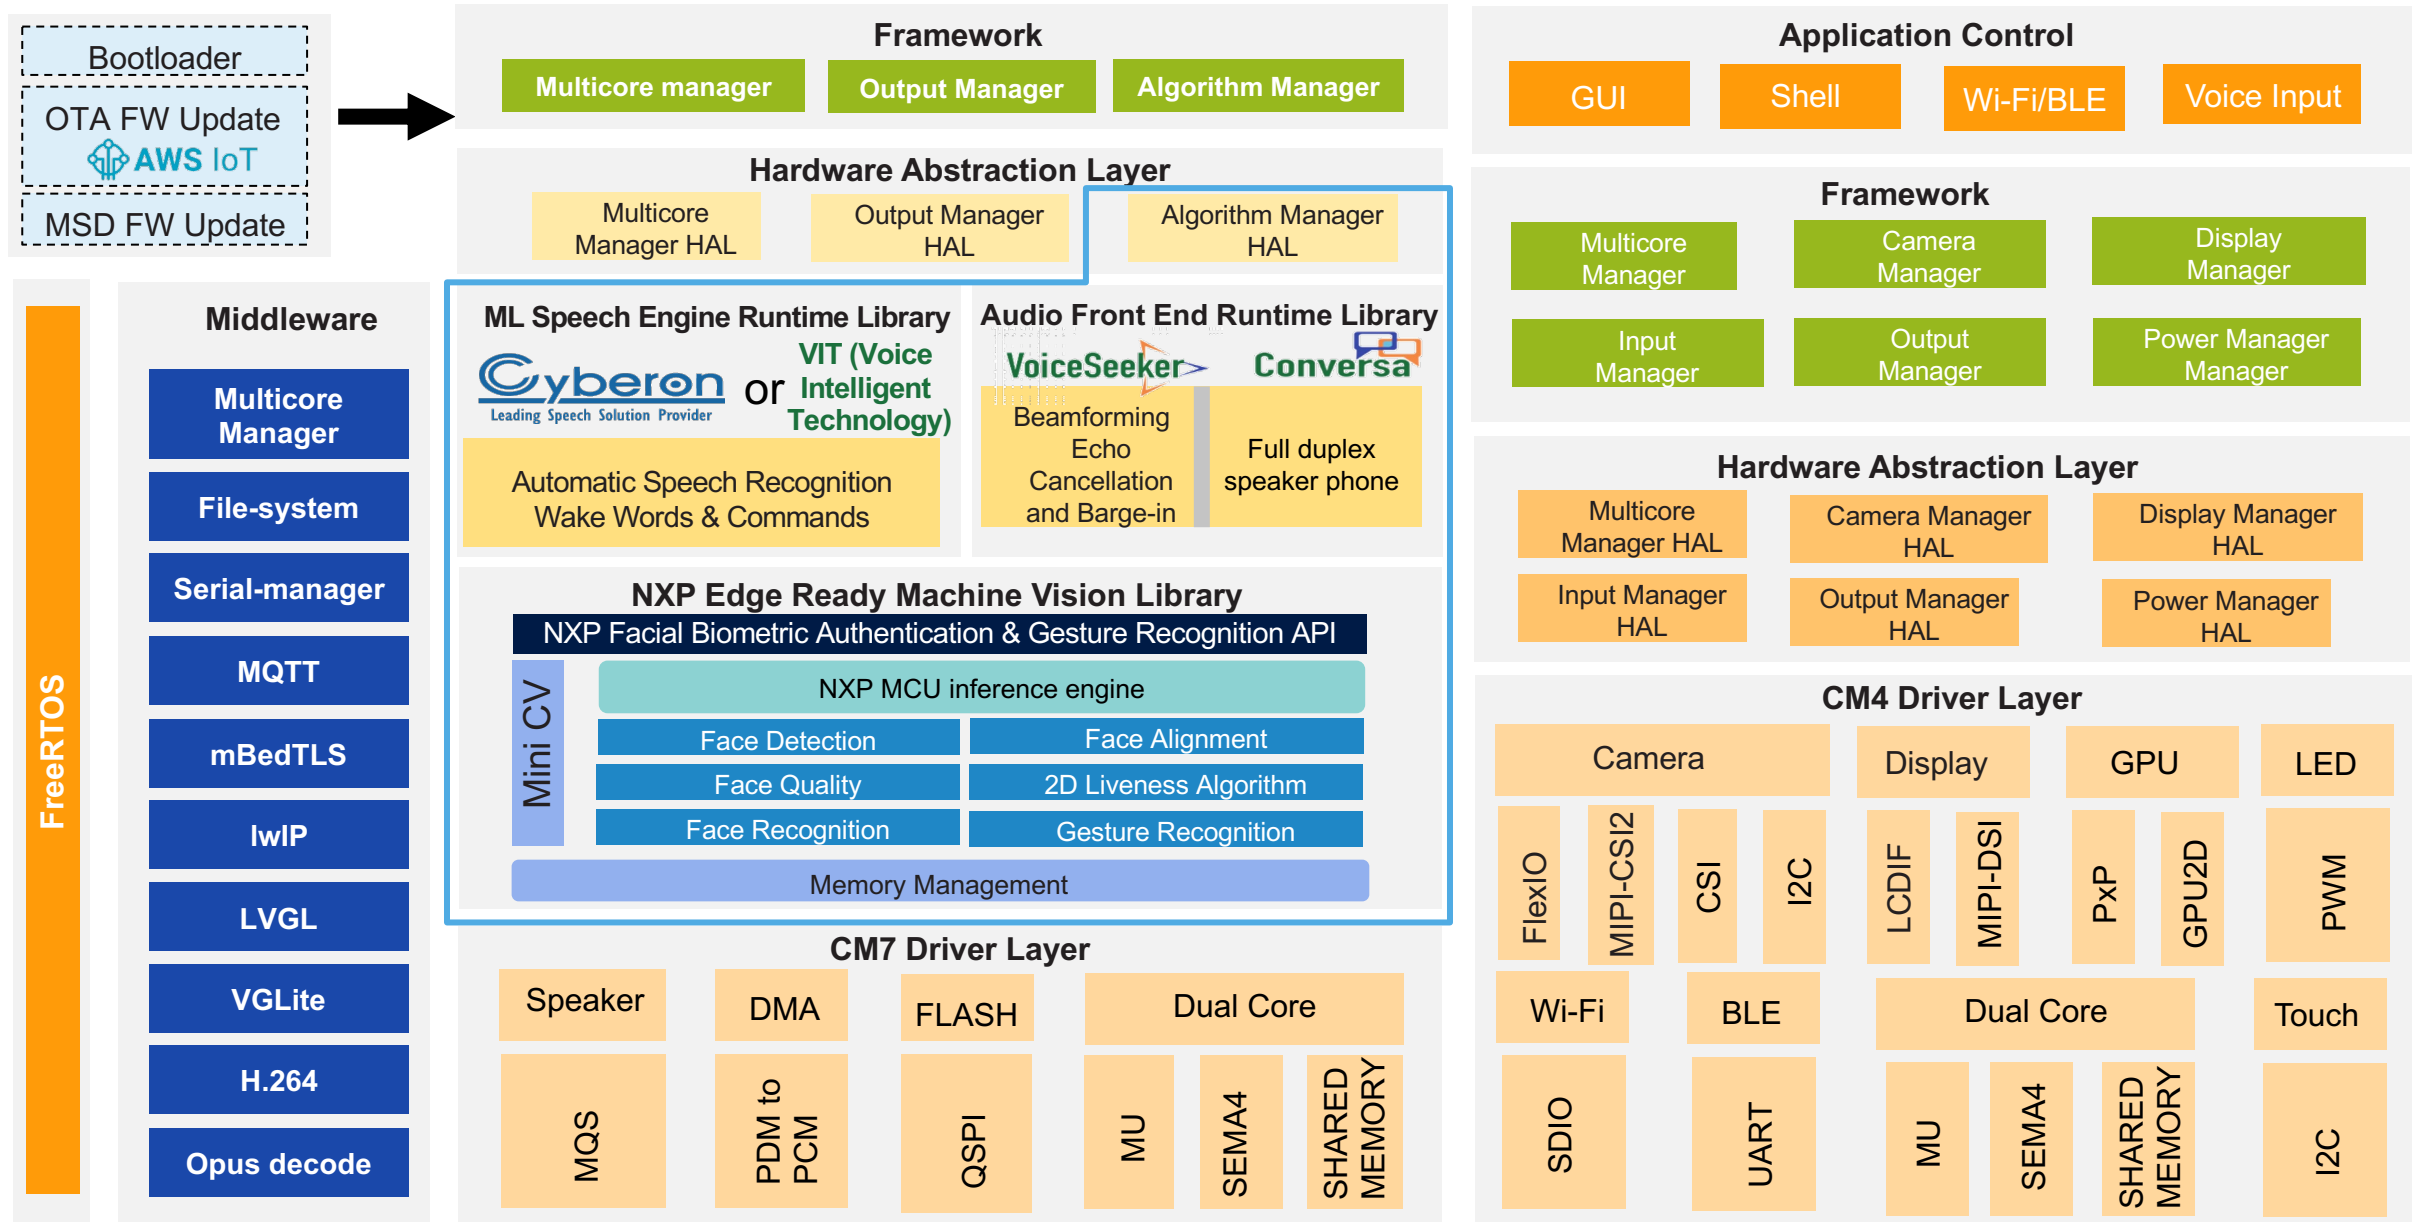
Bootloader
OTA FW Update
AWS IoT
MSD FW Update

FreeRTOS

Middleware
Multicore Manager
File-system
Serial-manager
MQTT
mBedTLS
lwIP
LVGL
VGLite
H.264
Opus decode

Framework
Multicore manager
Output Manager
Algorithm Manager

Hardware Abstraction Layer
Multicore Manager HAL
Output Manager HAL
Algorithm Manager HAL

ML Speech Engine Runtime Library
Cyberon
Leading Speech Solution Provider
or
VIT (Voice Intelligent Technology)
Automatic Speech Recognition Wake Words & Commands

Audio Front End Runtime Library
VoiceSeeker
Conversa
Beamforming Echo Cancellation and Barge-in
Full duplex speaker phone

NXP Edge Ready Machine Vision Library
NXP Facial Biometric Authentication & Gesture Recognition API
Mini CV
NXP MCU inference engine
Face Detection
Face Alignment
Face Quality
2D Liveness Algorithm
Face Recognition
Gesture Recognition
Memory Management

CM7 Driver Layer
Speaker
DMA
FLASH
Dual Core
MQS
PDM to PCM
QSPI
MU
SEMA4
SHARED MEMORY

Application Control
GUI
Shell
Wi-Fi/BLE
Voice Input

Framework
Multicore Manager
Camera Manager
Display Manager
Input Manager
Output Manager
Power Manager Manager

Hardware Abstraction Layer
Multicore Manager HAL
Camera Manager HAL
Display Manager HAL
Input Manager HAL
Output Manager HAL
Power Manager HAL

CM4 Driver Layer
Camera
Display
GPU
LED
FlexIO
MIPI-CSI2
CSI
I2C
LCDIF
MIPI-DSI
PxP
GPU2D
PWM
Wi-Fi
BLE
Dual Core
Touch
SDIO
UART
MU
SEMA4
SHARED MEMORY
I2C